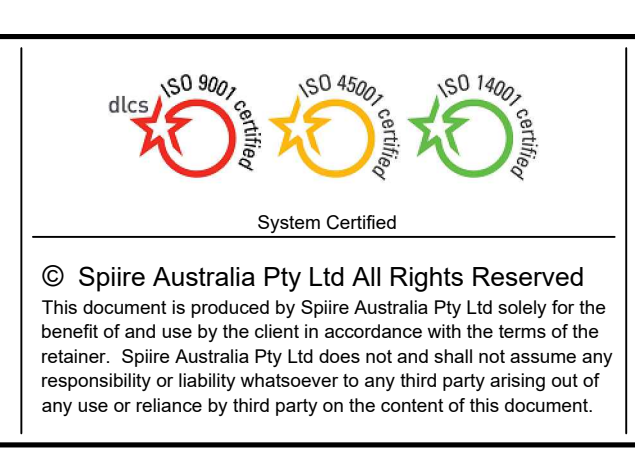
dlcs ISO 9001 certified

ISO 45001 certified

ISO 14001 certified

System Certified

© Spiire Australia Pty Ltd All Rights Reserved

This document is produced by Spiire Australia Pty Ltd solely for the benefit of and use by the client in accordance with the terms of the retainer. Spiire Australia Pty Ltd does not and shall not assume any responsibility or liability whatsoever to any third party arising out of any use or reliance by third party on the content of this document.